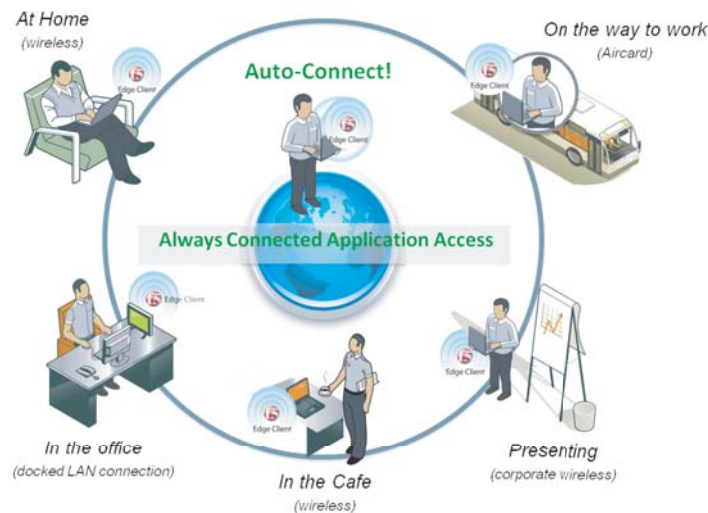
At Home
(wireless)

f5 Edge Client

Auto-Connect!

f5 Edge Client

On the way to work
(Aircard)

f5 Edge Client

Always Connected Application Access

f5 Edge Client

In the office
(docked LAN connection)

f5 Edge Client

In the Cafe
(wireless)

f5 Edge Client

Presenting
(corporate wireless)